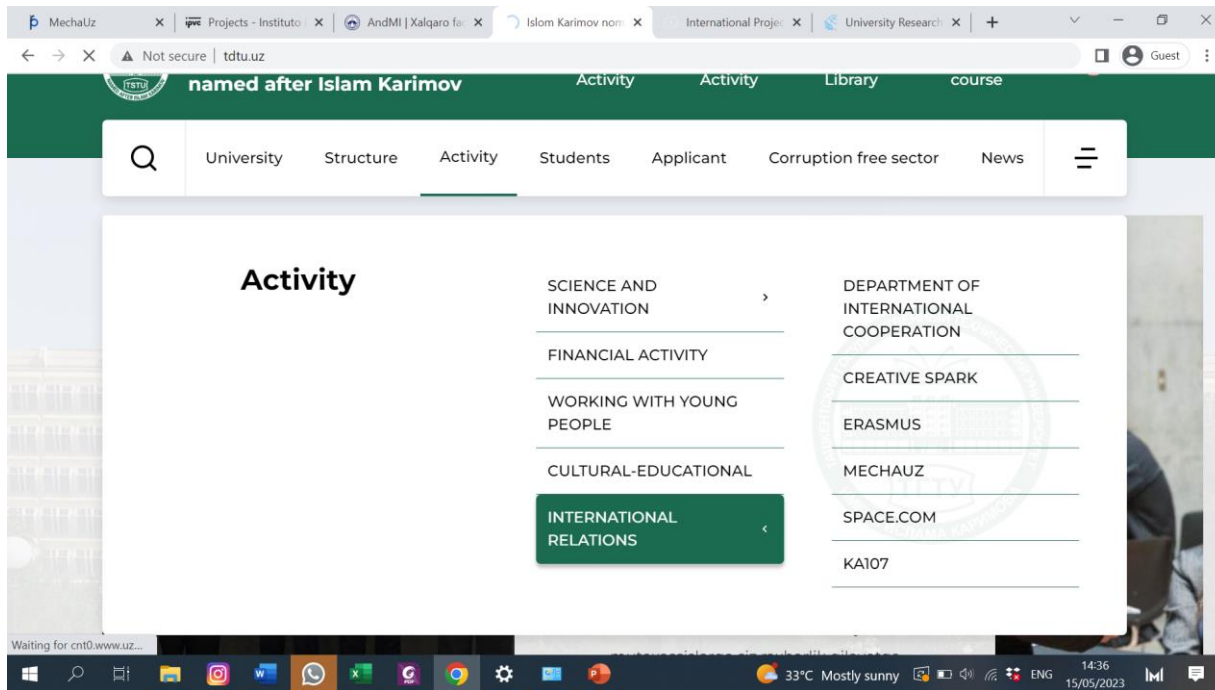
MechaUz | Projects - Instituto | AndMI | Xalqaro fa | Islom Karimov nom | International Projec | University Research | +

Not secure | tdtu.uz

Guest

TSTU

named after Islam Karimov

Activity Activity Library course

University Structure Activity Students Applicant Corruption free sector News

Activity

SCIENCE AND INNOVATION ›

FINANCIAL ACTIVITY

WORKING WITH YOUNG PEOPLE

CULTURAL-EDUCATIONAL

INTERNATIONAL RELATIONS ‹

DEPARTMENT OF INTERNATIONAL COOPERATION

CREATIVE SPARK

ERASMUS

MECHAUZ

SPACE.COM

KA107

Waiting for cnt0.www.uz...

33°C Mostly sunny ENG 14:36 15/05/2023